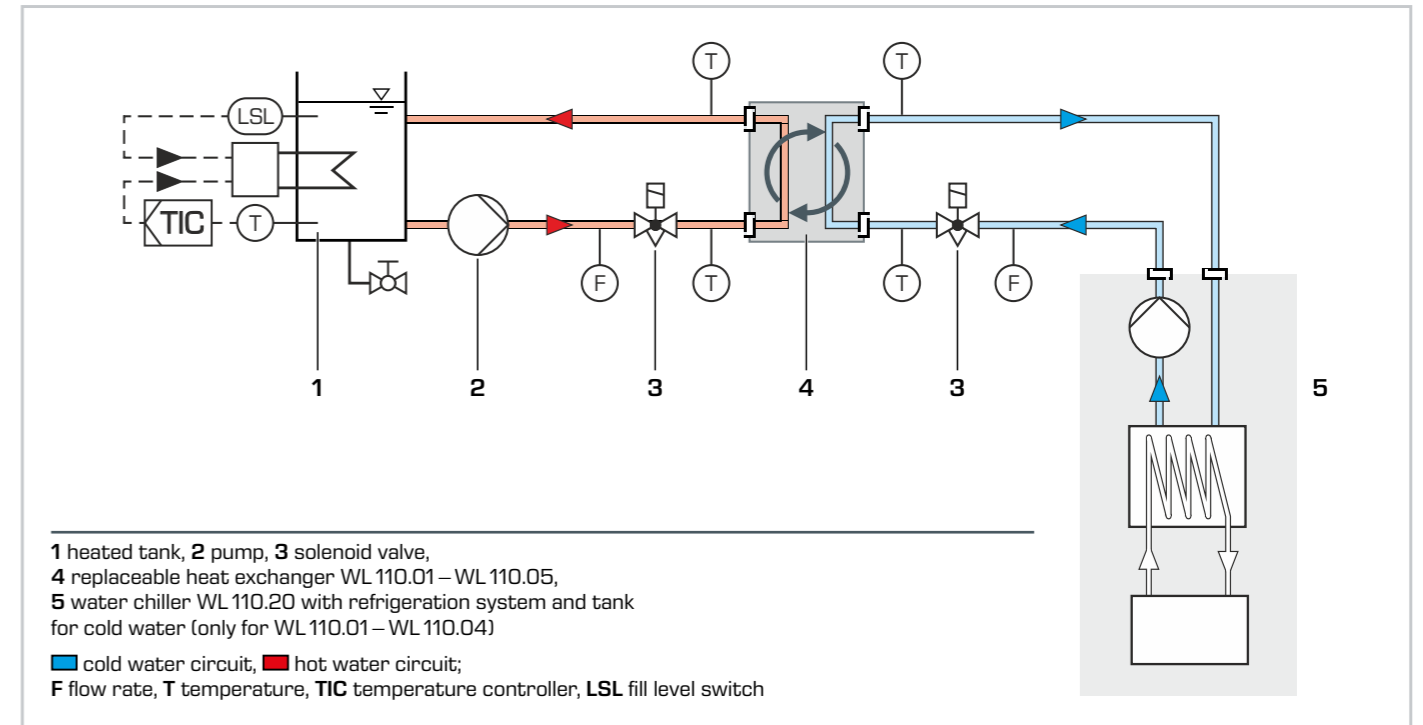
T T
LSL
TIC T
T
F T F T
1 2 3 4 3 5

**1** heated tank, **2** pump, **3** solenoid valve,
**4** replaceable heat exchanger WL 110.01 – WL 110.05,
**5** water chiller WL 110.20 with refrigeration system and tank for cold water (only for WL 110.01 – WL 110.04)

cold water circuit, hot water circuit;
**F** flow rate, **T** temperature, **TIC** temperature controller, **LSL** fill level switch